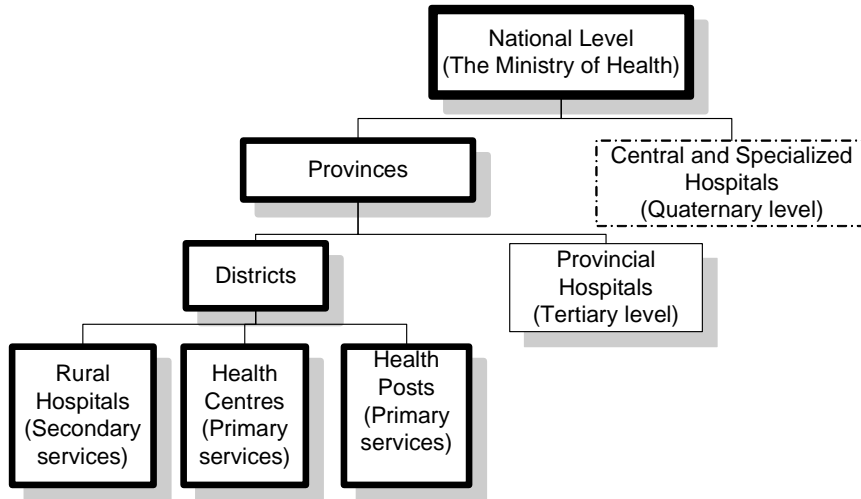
National Level
(The Ministry of Health)

Provinces

Central and Specialized Hospitals
(Quaternary level)

Districts

Provincial Hospitals
(Tertiary level)

Rural Hospitals
(Secondary services)

Health Centres
(Primary services)

Health Posts
(Primary services)